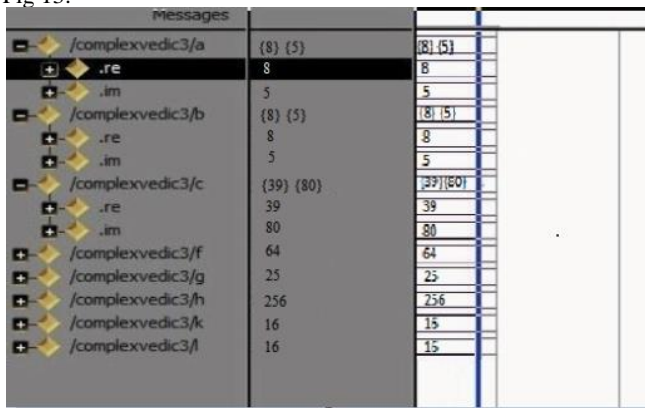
Fig 15.

| Messages | | |
|---|---|---|
| /complexvedic3/a | {8} {5} | {8} {5} |
| .re | 8 | 8 |
| .im | 5 | 5 |
| /complexvedic3/b | {8} {5} | {8} {5} |
| .re | 8 | 8 |
| .im | 5 | 5 |
| /complexvedic3/c | {39} {80} | {39} {80} |
| .re | 39 | 39 |
| .im | 80 | 80 |
| /complexvedic3/f | 64 | 64 |
| /complexvedic3/g | 25 | 25 |
| /complexvedic3/h | 256 | 256 |
| /complexvedic3/k | 16 | 16 |
| /complexvedic3/l | 16 | 16 |